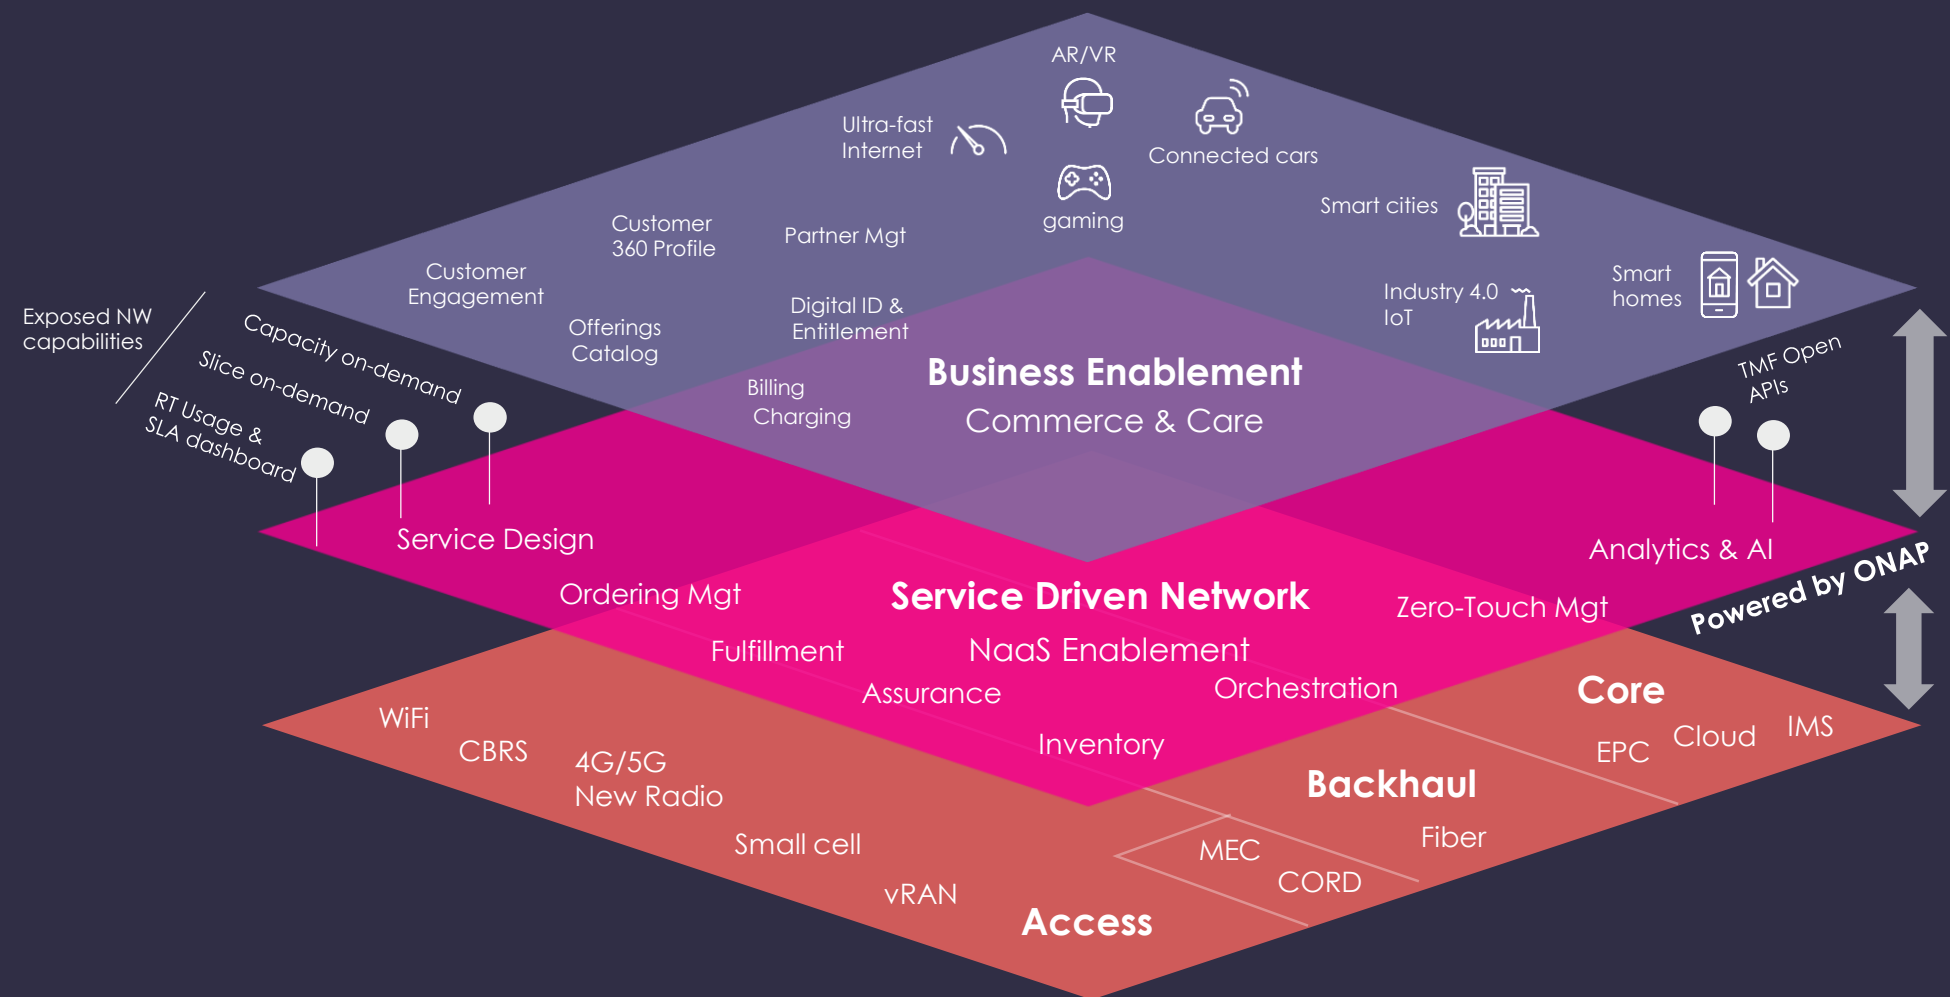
AR/VR

Ultra-fast Internet

Connected cars

gaming

Smart cities

Customer 360 Profile

Partner Mgt

Customer Engagement

Smart homes

Industry 4.0 IoT

Exposed NW capabilities

Capacity on-demand

Slice on-demand

RT Usage & SLA dashboard

Offerings Catalog

Digital ID & Entitlement

Billing Charging

Business Enablement
Commerce & Care

TMF Open APIs

Service Design

Analytics & AI

Ordering Mgt

Service Driven Network

Zero-Touch Mgt

Powered by ONAP

Fulfillment

NaaS Enablement

Assurance

Orchestration

Core

WiFi

CBRS

4G/5G New Radio

Inventory

EPC

Cloud

IMS

Backhaul

Fiber

MEC

CORD

Small cell

vRAN

Access